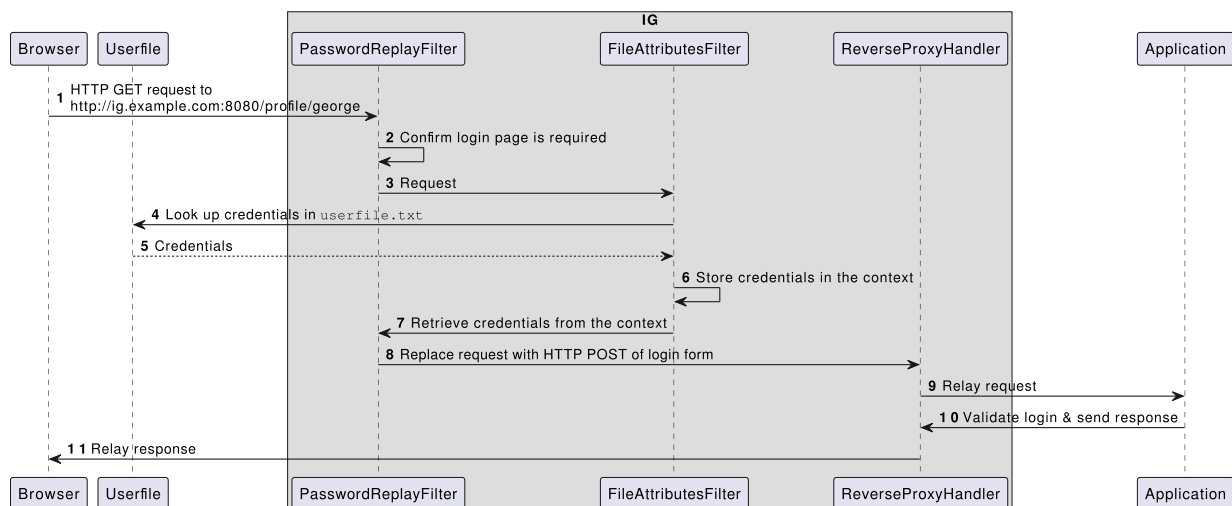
IG

Browser

Userfile

PasswordReplayFilter

FileAttributesFilter

ReverseProxyHandler

Application

1 HTTP GET request to http://ig.example.com:8080/profile/george

2 Confirm login page is required

3 Request

4 Look up credentials in userfile.txt

5 Credentials

6 Store credentials in the context

7 Retrieve credentials from the context

8 Replace request with HTTP POST of login form

9 Relay request

1 0 Validate login & send response

1 1 Relay response

Browser

Userfile

PasswordReplayFilter

FileAttributesFilter

ReverseProxyHandler

Application